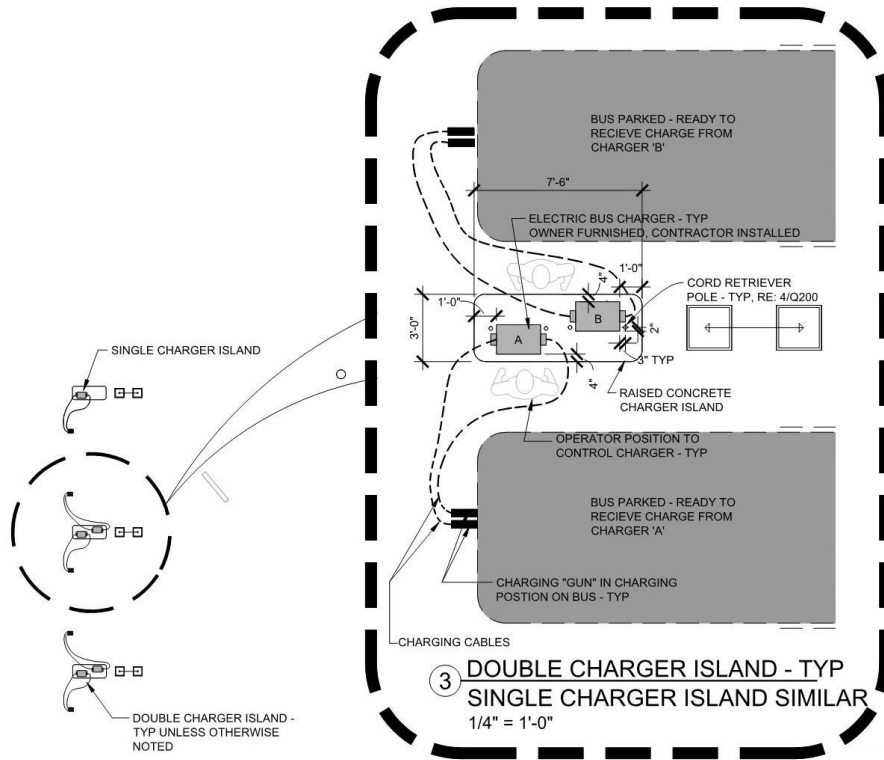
BUS PARKED - READY TO RECIEVE CHARGE FROM CHARGER 'B'

7'-6"

ELECTRIC BUS CHARGER - TYP
OWNER FURNISHED, CONTRACTOR INSTALLED

1'-0"

4"

CORD RETRIEVER POLE - TYP, RE: 4/Q200

1'-0"

3'-0"

B

A

2"

3" TYP

4"

RAISED CONCRETE CHARGER ISLAND

SINGLE CHARGER ISLAND

OPERATOR POSITION TO CONTROL CHARGER - TYP

BUS PARKED - READY TO RECIEVE CHARGE FROM CHARGER 'A'

CHARGING "GUN" IN CHARGING POSTION ON BUS - TYP

CHARGING CABLES

3 DOUBLE CHARGER ISLAND - TYP
SINGLE CHARGER ISLAND SIMILAR
1/4" = 1'-0"

DOUBLE CHARGER ISLAND - TYP UNLESS OTHERWISE NOTED